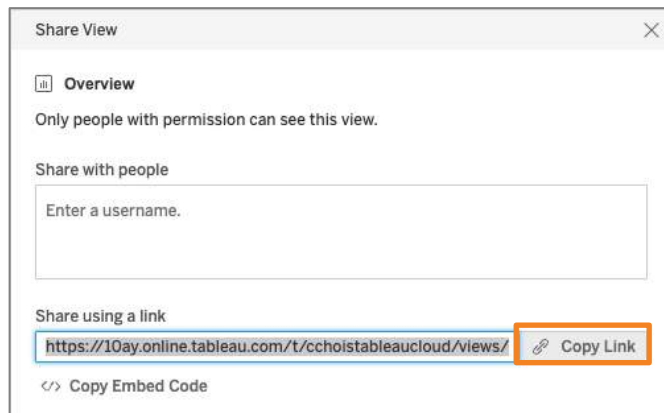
Share View

Overview

Only people with permission can see this view.

Share with people

Enter a username.

Share using a link

https://10ay.online.tableau.com/t/cchoistableaucloud/views/

Copy Link

</> Copy Embed Code